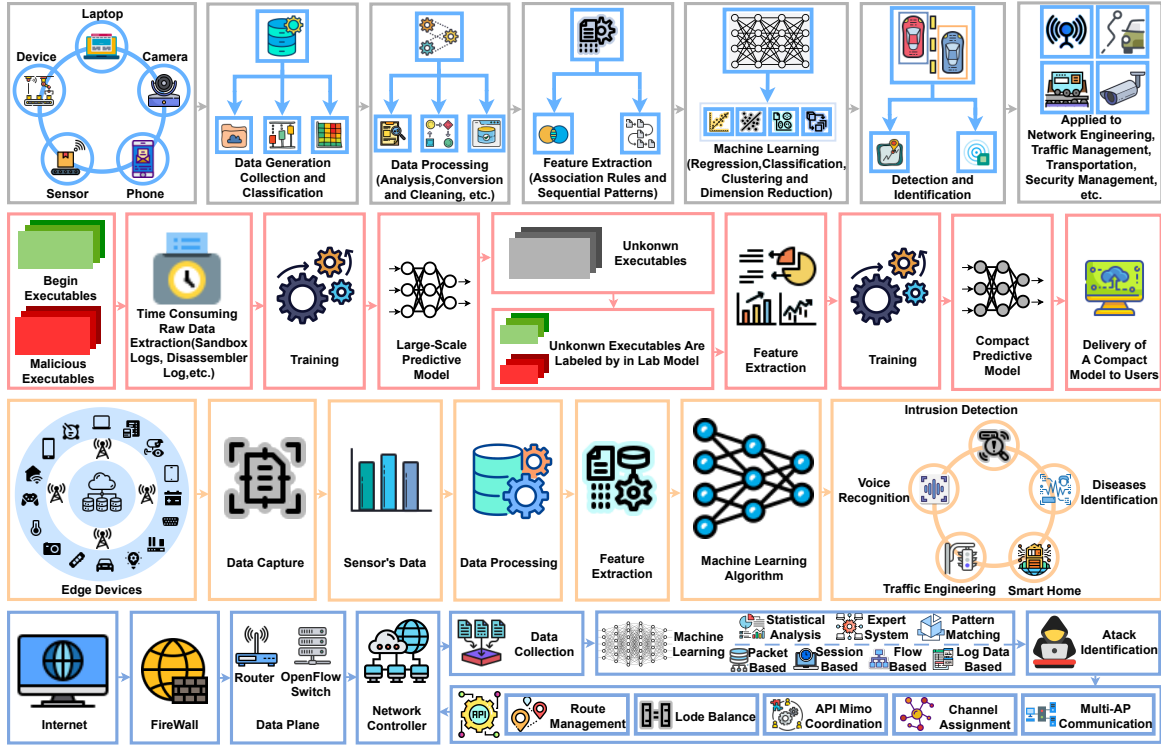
Laptop
Device
Camera
Sensor
Phone

Data Generation Collection and Classification

Data Processing (Analysis,Conversion and Cleaning, etc.)

Feature Extraction (Association Rules and Sequential Patterns)

Machine Learning (Regression,Classification, Clustering and Dimension Reduction)

Detection and Identification

Applied to Network Engineering, Traffic Management, Transportation, Security Management, etc.

Begin Executables

Malicious Executables

Time Consuming Raw Data Extraction(Sandbox Logs, Disassembler Log,etc.)

Training

Large-Scale Predictive Model

Unkonwn Executables

Unkonwn Executables Are Labeled by in Lab Model

Feature Extraction

Training

Compact Predictive Model

Delivery of A Compact Model to Users

Edge Devices

Data Capture

Sensor's Data

Data Processing

Feature Extraction

Machine Learning Algorithm

Intrusion Detection
Voice Recognition
Diseases Identification
Traffic Engineering
Smart Home

Internet

FireWall

Router
OpenFlow Switch
Data Plane

Network Controller

Data Collection

Machine Learning
Statistical Analysis
Expert System
Pattern Matching
Packet Based
Session Based
Flow Based
Log Data Based

Atack Identification

Route Management
Lode Balance
API Mimo Coordination
Channel Assignment
Multi-AP Communication